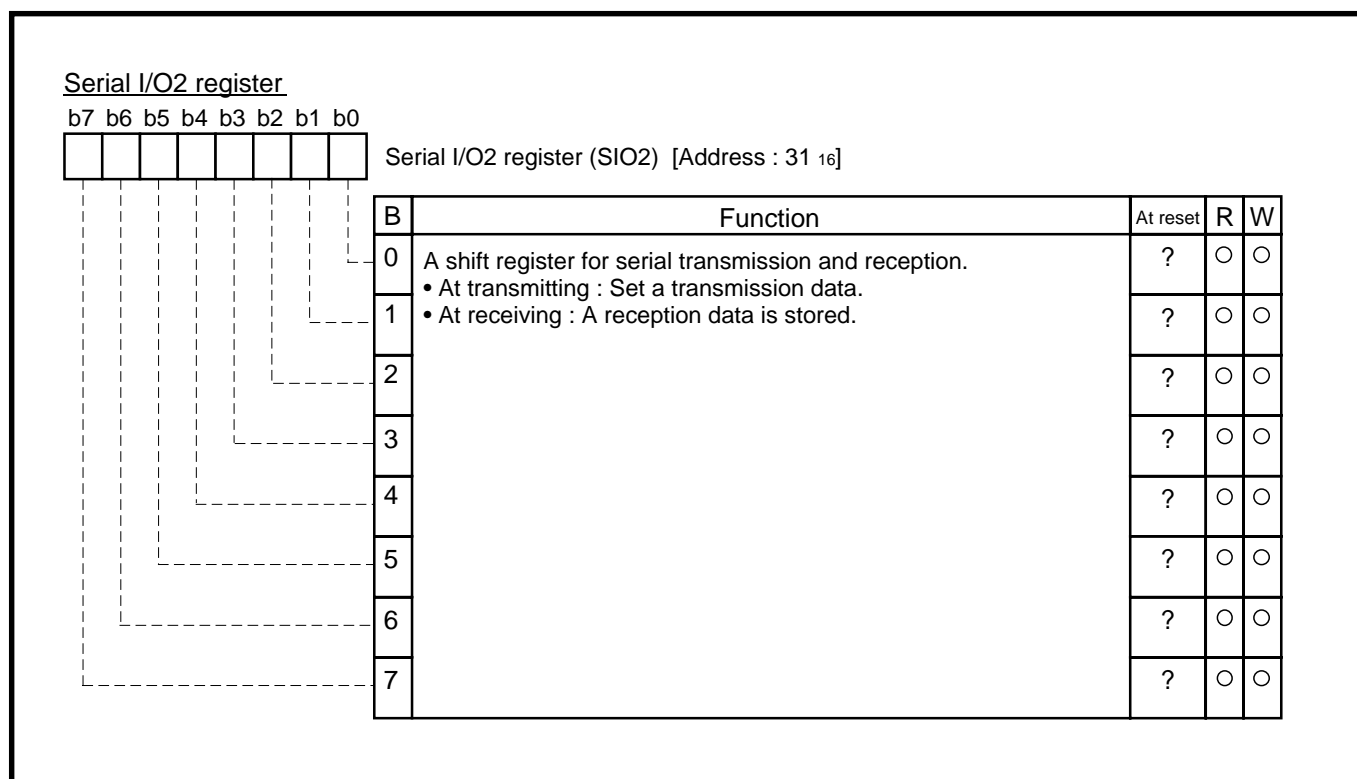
Serial I/O2 register

b7 b6 b5 b4 b3 b2 b1 b0

Serial I/O2 register (SIO2) [Address : $31_{16}$]

| B | Function | At reset | R | W |
|---|---|---|---|---|
| 0 | A shift register for serial transmission and reception. • At transmitting : Set a transmission data. • At receiving : A reception data is stored. | ? | ○ | ○ |
| 1 | | ? | ○ | ○ |
| 2 | | ? | ○ | ○ |
| 3 | | ? | ○ | ○ |
| 4 | | ? | ○ | ○ |
| 5 | | ? | ○ | ○ |
| 6 | | ? | ○ | ○ |
| 7 | | ? | ○ | ○ |